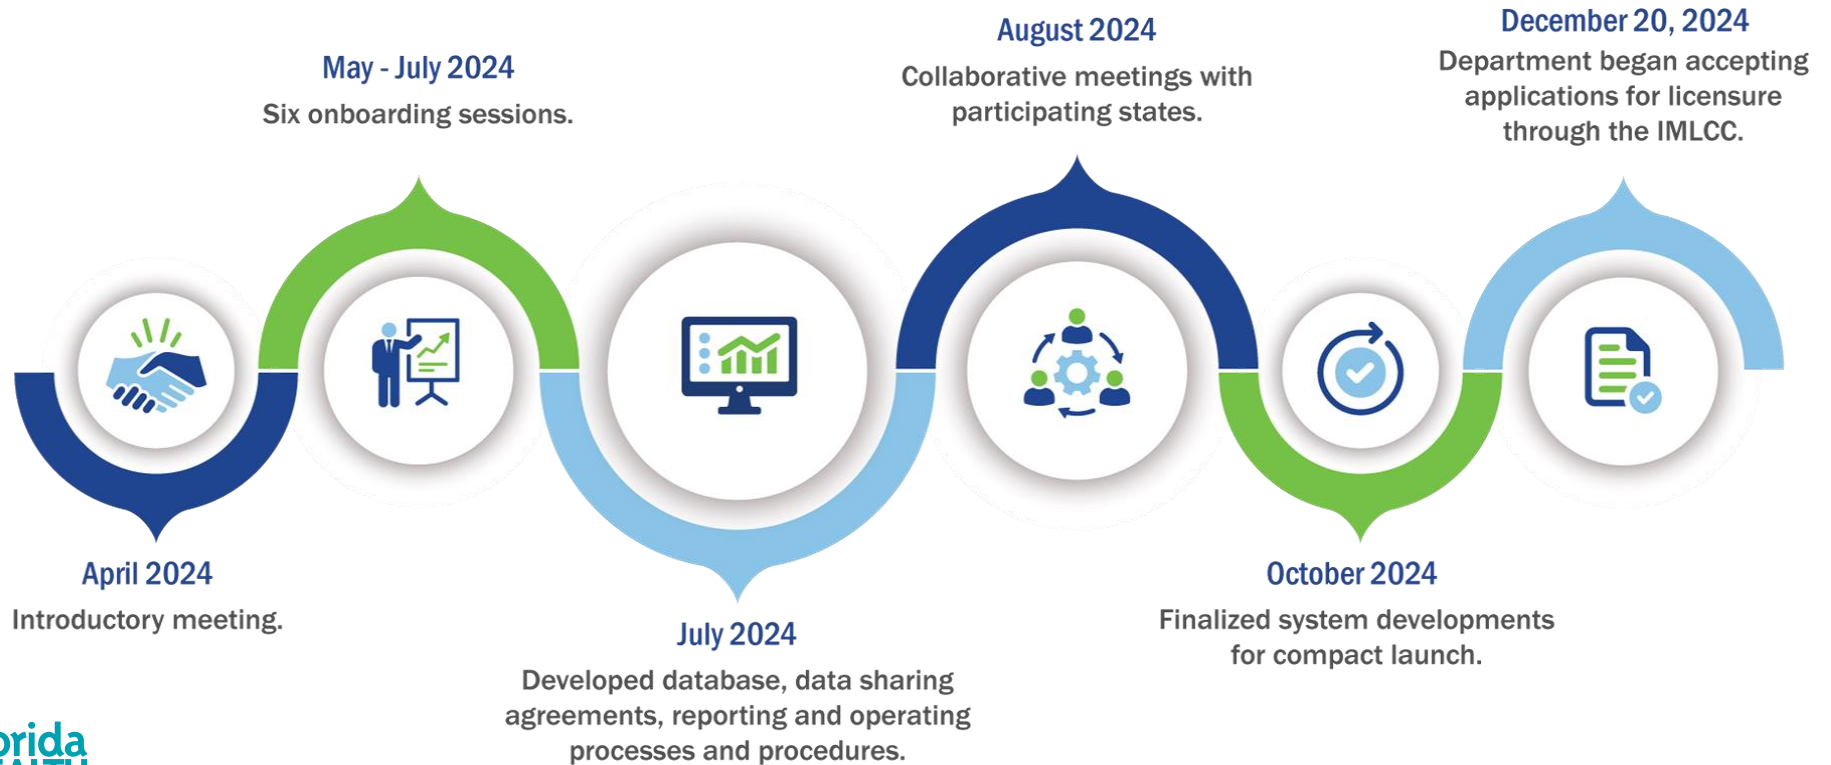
May - July 2024
Six onboarding sessions.

August 2024
Collaborative meetings with participating states.

December 20, 2024
Department began accepting applications for licensure through the IMLCC.

April 2024
Introductory meeting.

July 2024
Developed database, data sharing agreements, reporting and operating processes and procedures.

October 2024
Finalized system developments for compact launch.

orida